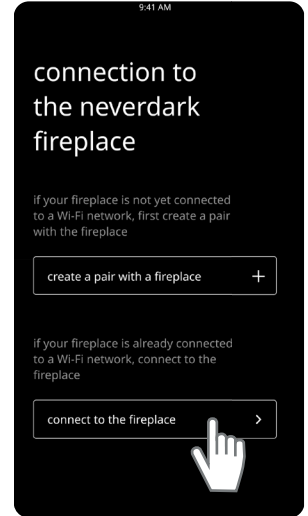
9:41 AM

connection to the neverdark fireplace

if your fireplace is not yet connected to a Wi-Fi network, first create a pair with the fireplace

create a pair with a fireplace +

if your fireplace is already connected to a Wi-Fi network, connect to the fireplace

connect to the fireplace >